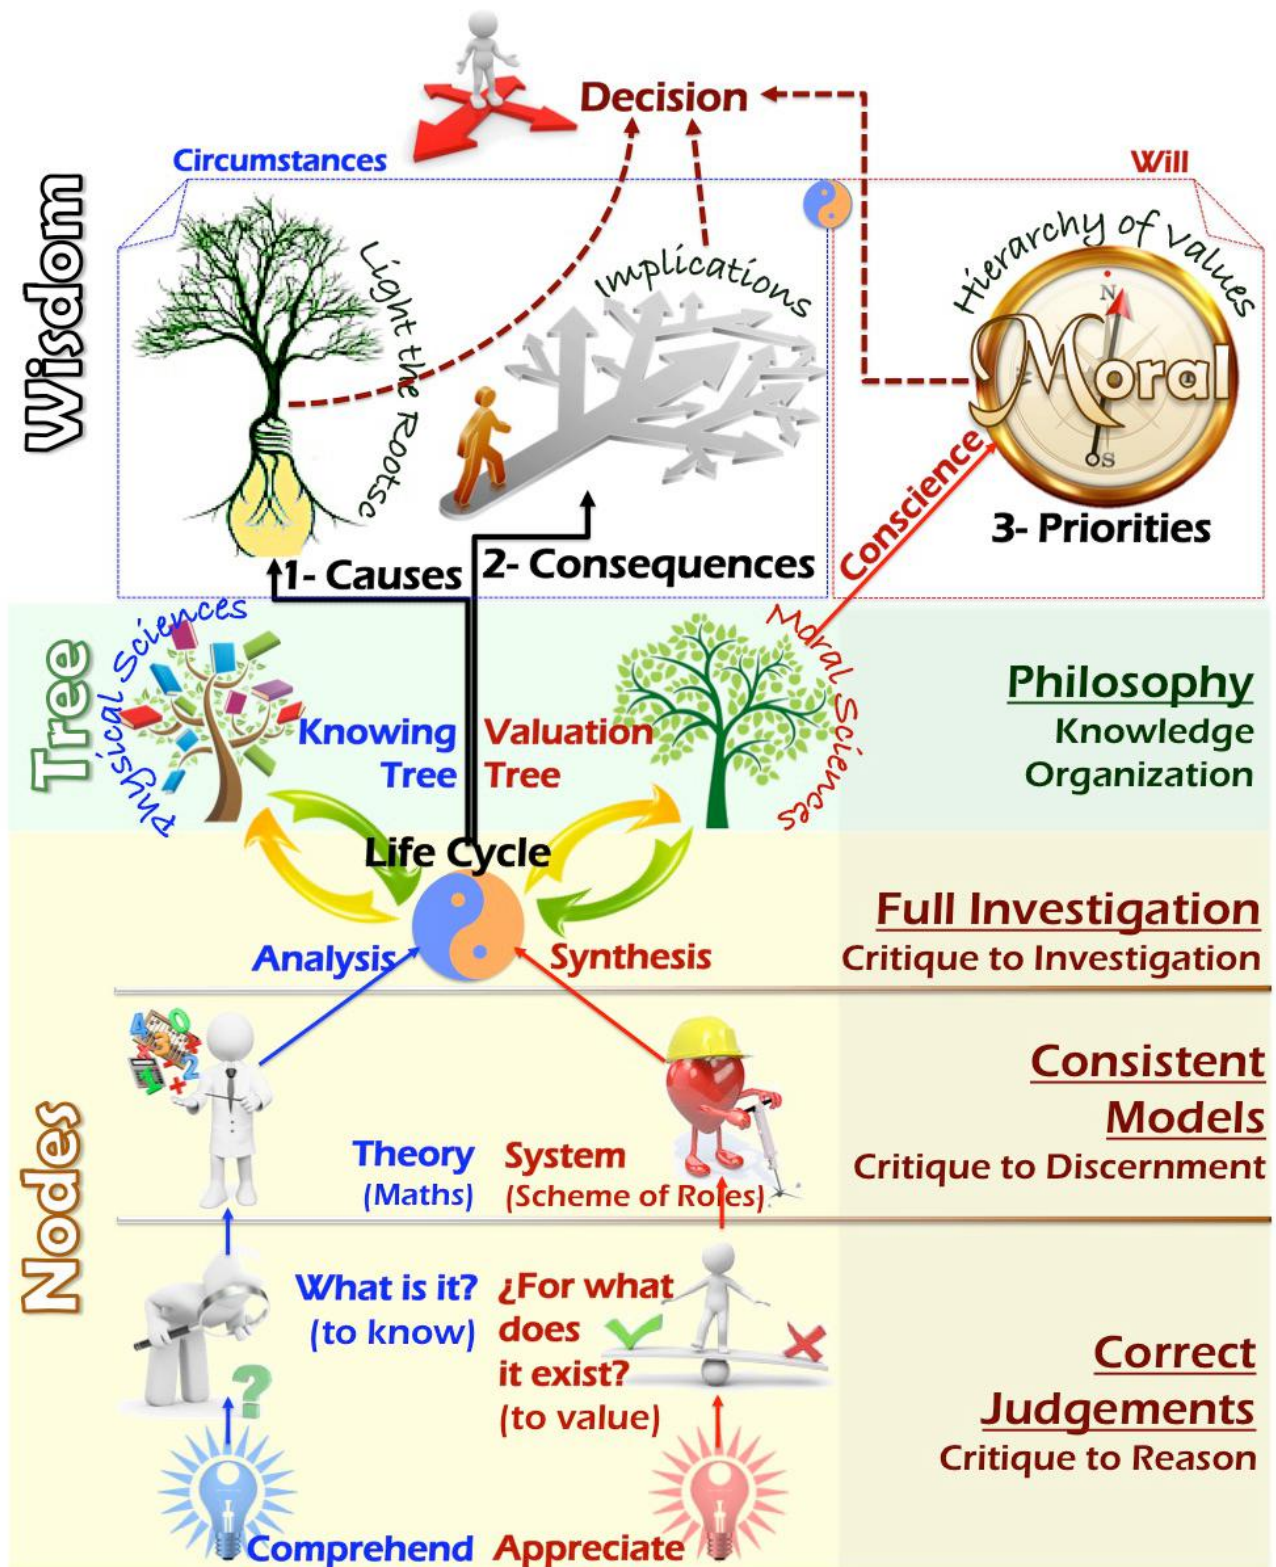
Decision

Circumstances

Will

Wisdom

Light the Rootse

Implications

Hierarchy of Values

Moral

N

S

1- Causes

2- Consequences

Conscience

3- Priorities

Tree

Physical Sciences

Knowing Tree

Valuation Tree

Moral Sciences

Philosophy
Knowledge Organization

Life Cycle

Analysis

Synthesis

Full Investigation
Critique to Investigation

Nodes

Theory
(Maths)

System
(Scheme of Roles)

Consistent Models
Critique to Discernment

What is it?
(to know)

¿For what does it exist?
(to value)

Correct Judgements
Critique to Reason

Comprehend

Appreciate